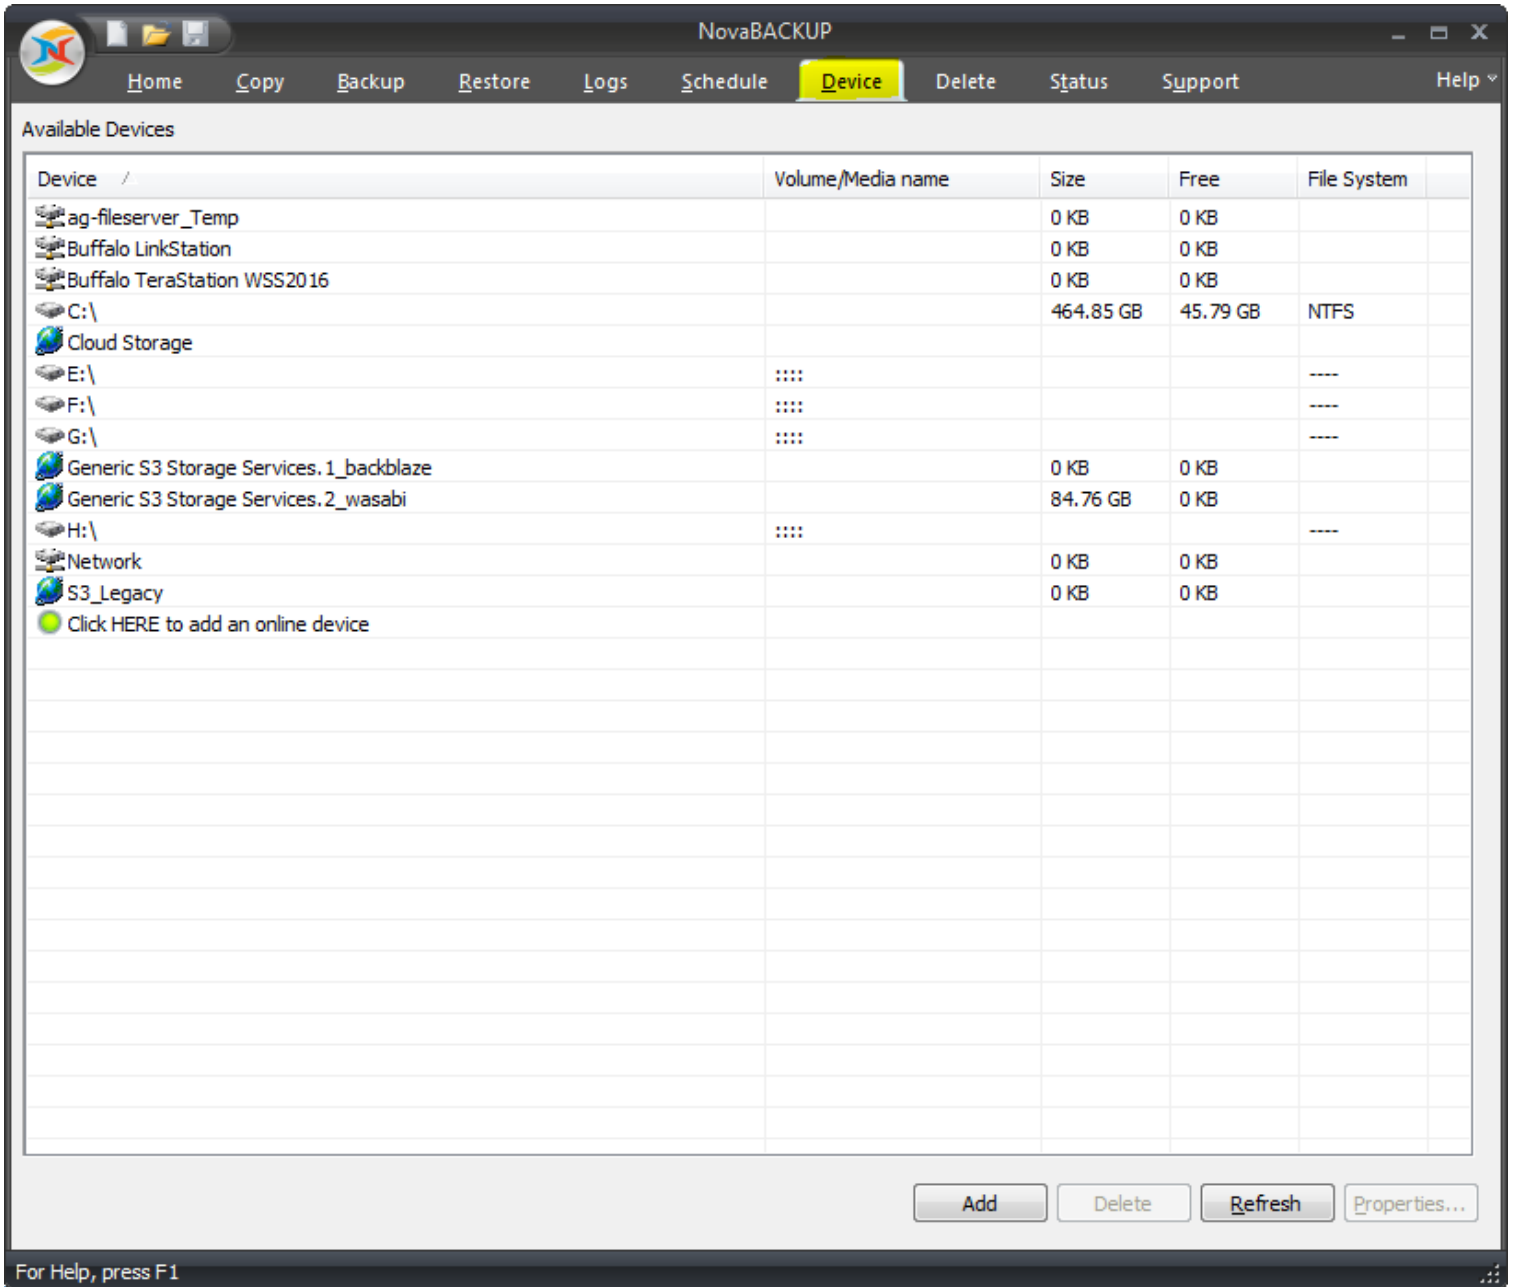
NovaBACKUP

Home Copy Backup Restore Logs Schedule Device Delete Status Support Help

Available Devices

| Device | Volume/Media name | Size | Free | File System |
|---|---|---|---|---|
| ag-fileserver_Temp | | 0 KB | 0 KB | |
| Buffalo LinkStation | | 0 KB | 0 KB | |
| Buffalo TeraStation WSS2016 | | 0 KB | 0 KB | |
| C:\ | | 464.85 GB | 45.79 GB | NTFS |
| Cloud Storage | | | | |
| E:\ | :::: | | | ---- |
| F:\ | :::: | | | ---- |
| G:\ | :::: | | | ---- |
| Generic S3 Storage Services.1_backblaze | | 0 KB | 0 KB | |
| Generic S3 Storage Services.2_wasabi | | 84.76 GB | 0 KB | |
| H:\ | :::: | | | ---- |
| Network | | 0 KB | 0 KB | |
| S3_Legacy | | 0 KB | 0 KB | |
| Click HERE to add an online device | | | | |

Add Delete Refresh Properties...

For Help, press F1